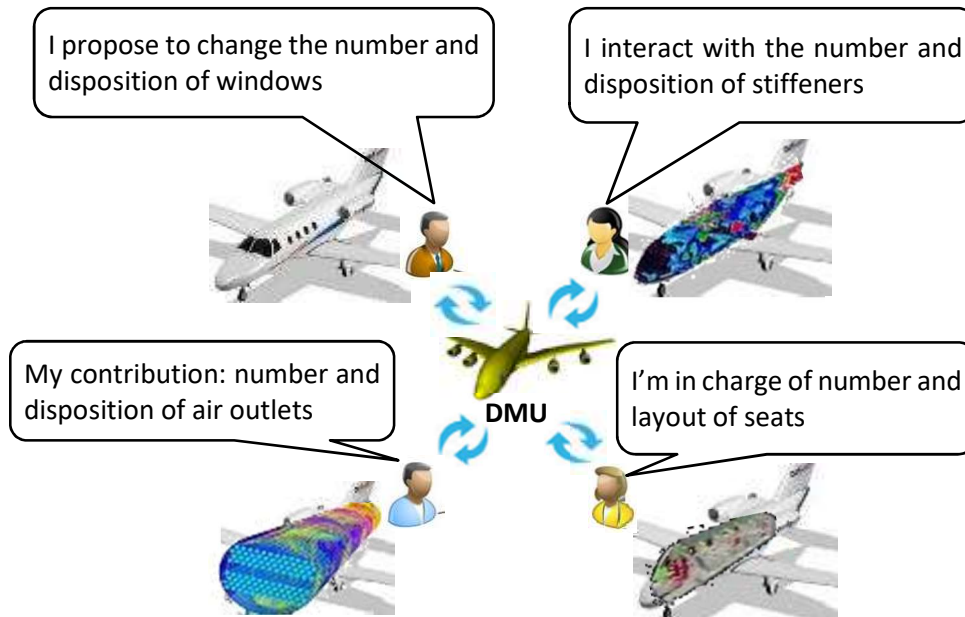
I propose to change the number and disposition of windows

I interact with the number and disposition of stiffeners

My contribution: number and disposition of air outlets

DMU

I'm in charge of number and layout of seats